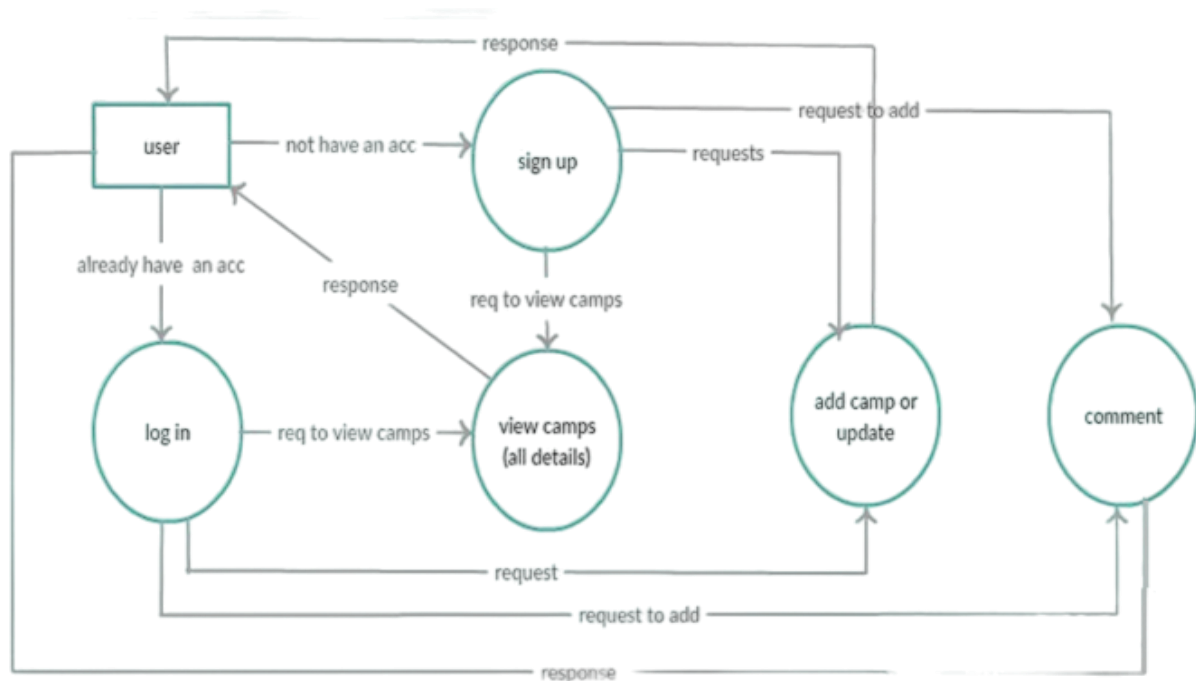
response

user

not have an acc

sign up

request to add

requests

already have an acc

response

req to view camps

log in

req to view camps

view camps (all details)

add camp or update

comment

request

request to add

response